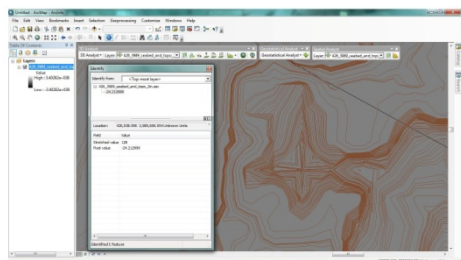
Untitled - ArcMap - ArcInfo

File Edit View Bookmarks Insert Selection Geoprocessing Customize Windows Help

Table Of Contents

Layers

Value

High : 5.61821e-008

Low : -3.40282e+038

3D Analyst Layer: 026_5886_seabed_and_topo

Geostatistical Analyst Layer: 026_5886_seabed_and_topo

Identify

Identify from: <Top-most layer>

026_5886_seabed_and_topo_2m.ain

-24.212993

Location: 426,538.398 5,965,048.954 Unknown Units

| Field | Value |
|---|---|
| Stretched value | 24.212993 |
| Pixel value | -24.212993 |

Identified 1 feature